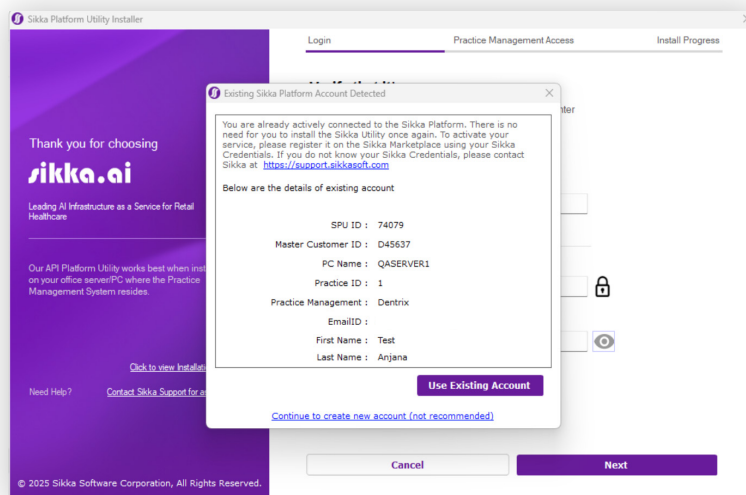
Sikka Platform Utility Installer

Login
Practice Management Access
Install Progress

Thank you for choosing
sikka.ai

Leading AI Infrastructure as a Service for Retail Healthcare

Our API Platform Utility works best when inst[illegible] on your office server/PC where the Practice Management System resides.

Click to view Installati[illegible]

Need Help?
Contact Sikka Support for a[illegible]

© 2025 Sikka Software Corporation, All Rights Reserved.

Existing Sikka Platform Account Detected

You are already actively connected to the Sikka Platform. There is no need for you to install the Sikka Utility once again. To activate your service, please register it on the Sikka Marketplace using your Sikka Credentials. If you do not know your Sikka Credentials, please contact Sikka at https://support.sikkasoft.com

Below are the details of existing account

SPU ID : 74079
Master Customer ID : D45637
PC Name : QASERVER1
Practice ID : 1
Practice Management : Dentrix
EmailID :
First Name : Test
Last Name : Anjana

Use Existing Account

Continue to create new account (not recommended)

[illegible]nter

Cancel
Next